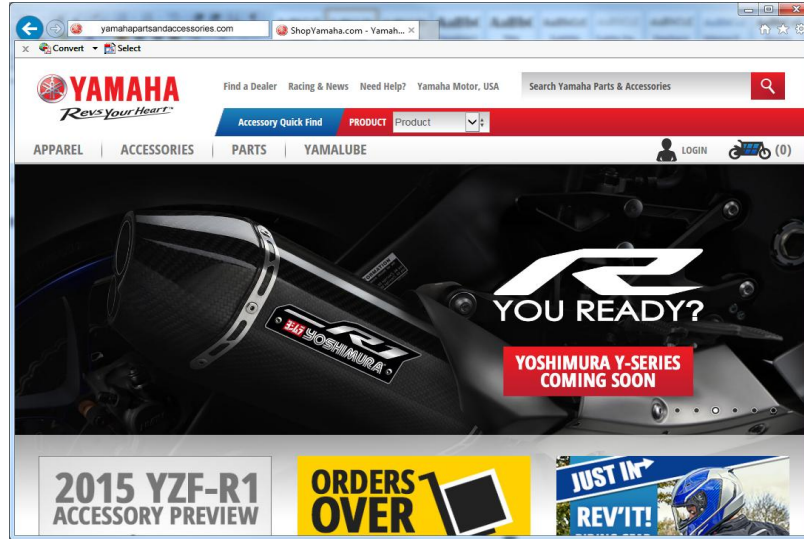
yamahapartsandaccessories.com
ShopYamaha.com - Yamah...
Convert Select

YAMAHA
Revs Your Heart

Find a Dealer Racing & News Need Help? Yamaha Motor, USA
Search Yamaha Parts & Accessories
Accessory Quick Find PRODUCT Product

APPAREL ACCESSORIES PARTS YAMALUBE
LOGIN (0)

R YOU READY?
YOSHIMURA Y-SERIES COMING SOON

YOSHIMURA R1

2015 YZF-R1 ACCESSORY PREVIEW
ORDERS OVER
JUST IN REV'IT!